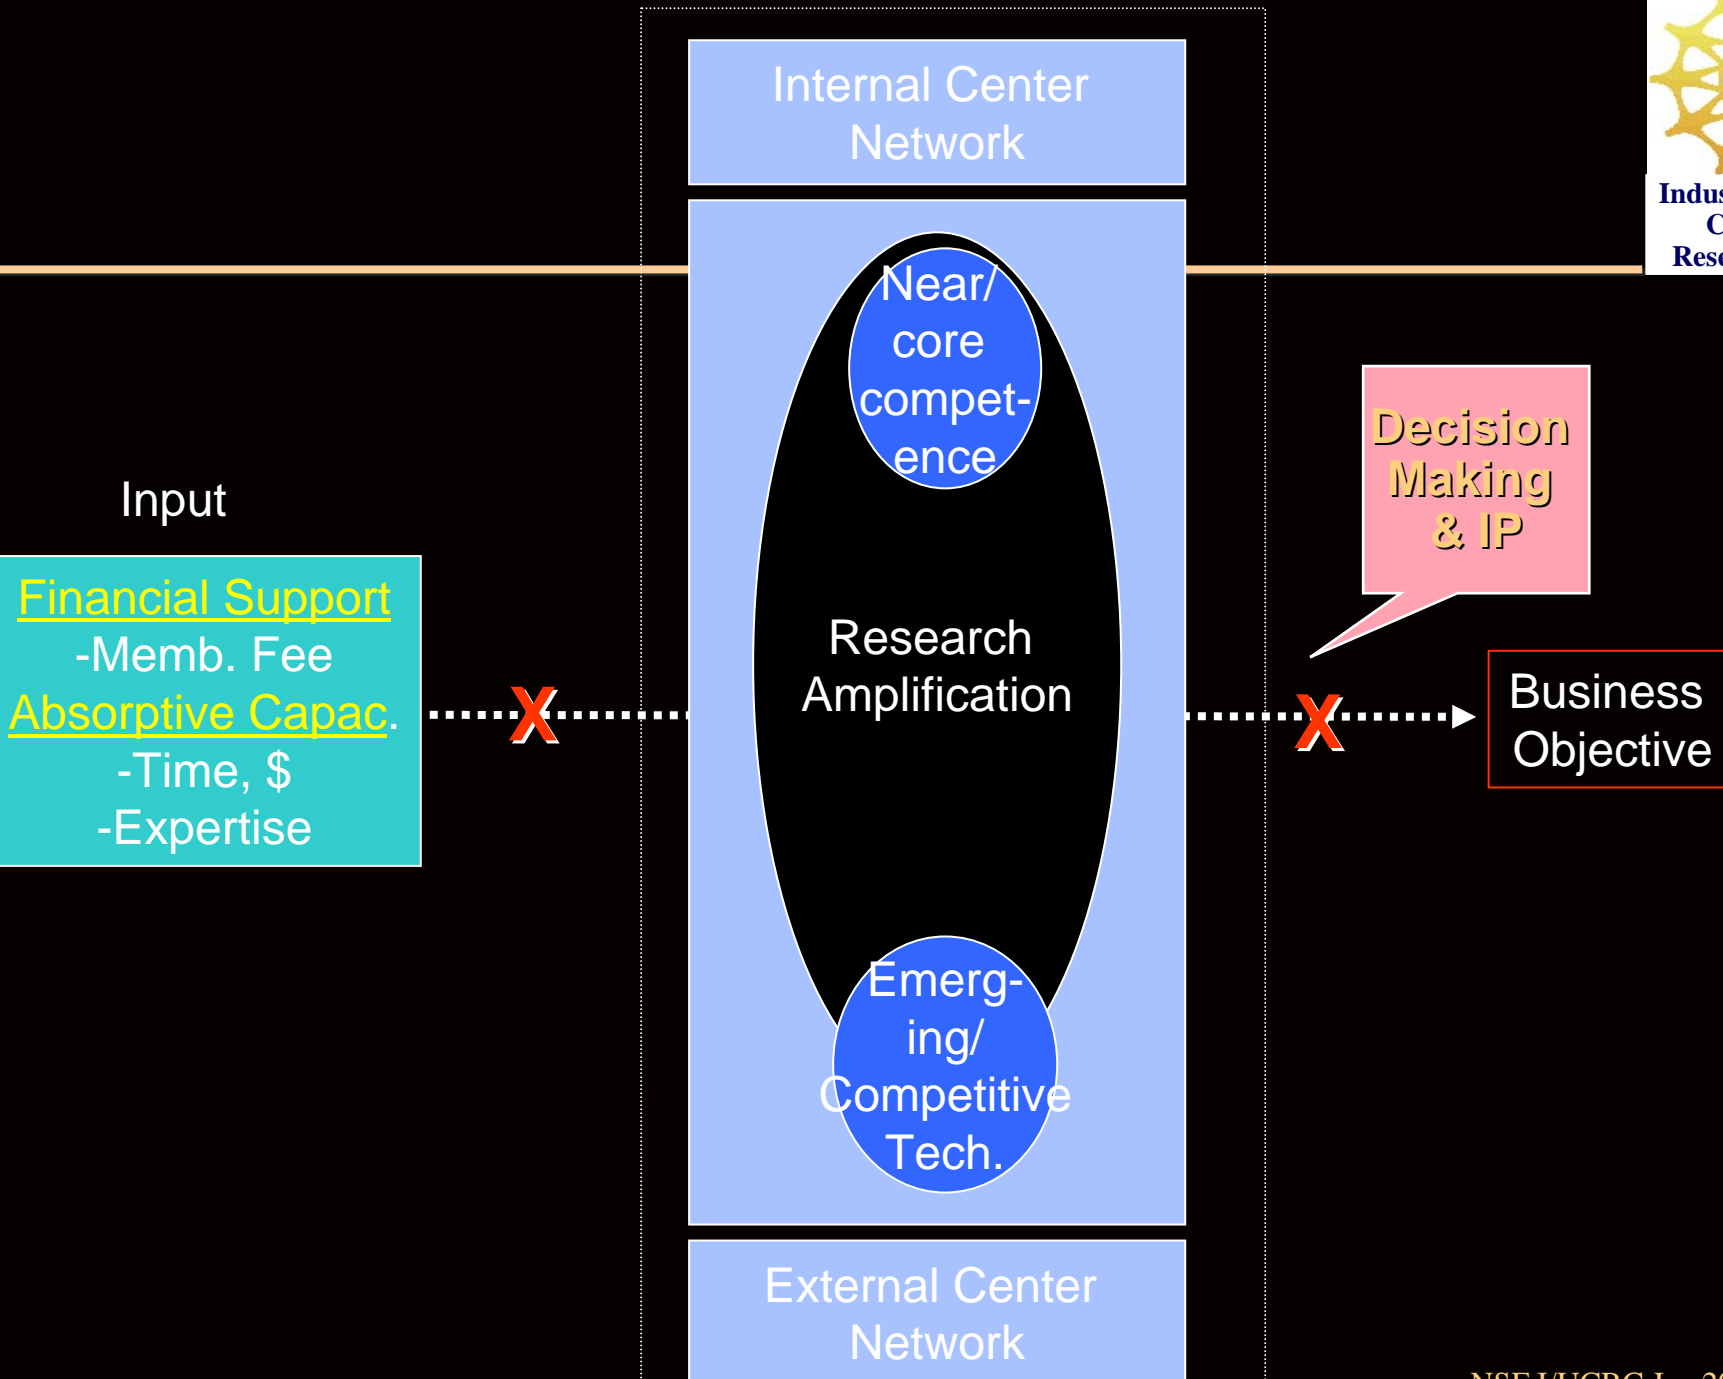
Internal Center Network

Indus
C
Rese

Near/ core compet-ence

Decision Making & IP

Input

Financial Support
-Memb. Fee
Absorptive Capac.
-Time, $
-Expertise

X

Research Amplification

X

Business Objective

Emerg-ing/ Competitive Tech.

External Center Network

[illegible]